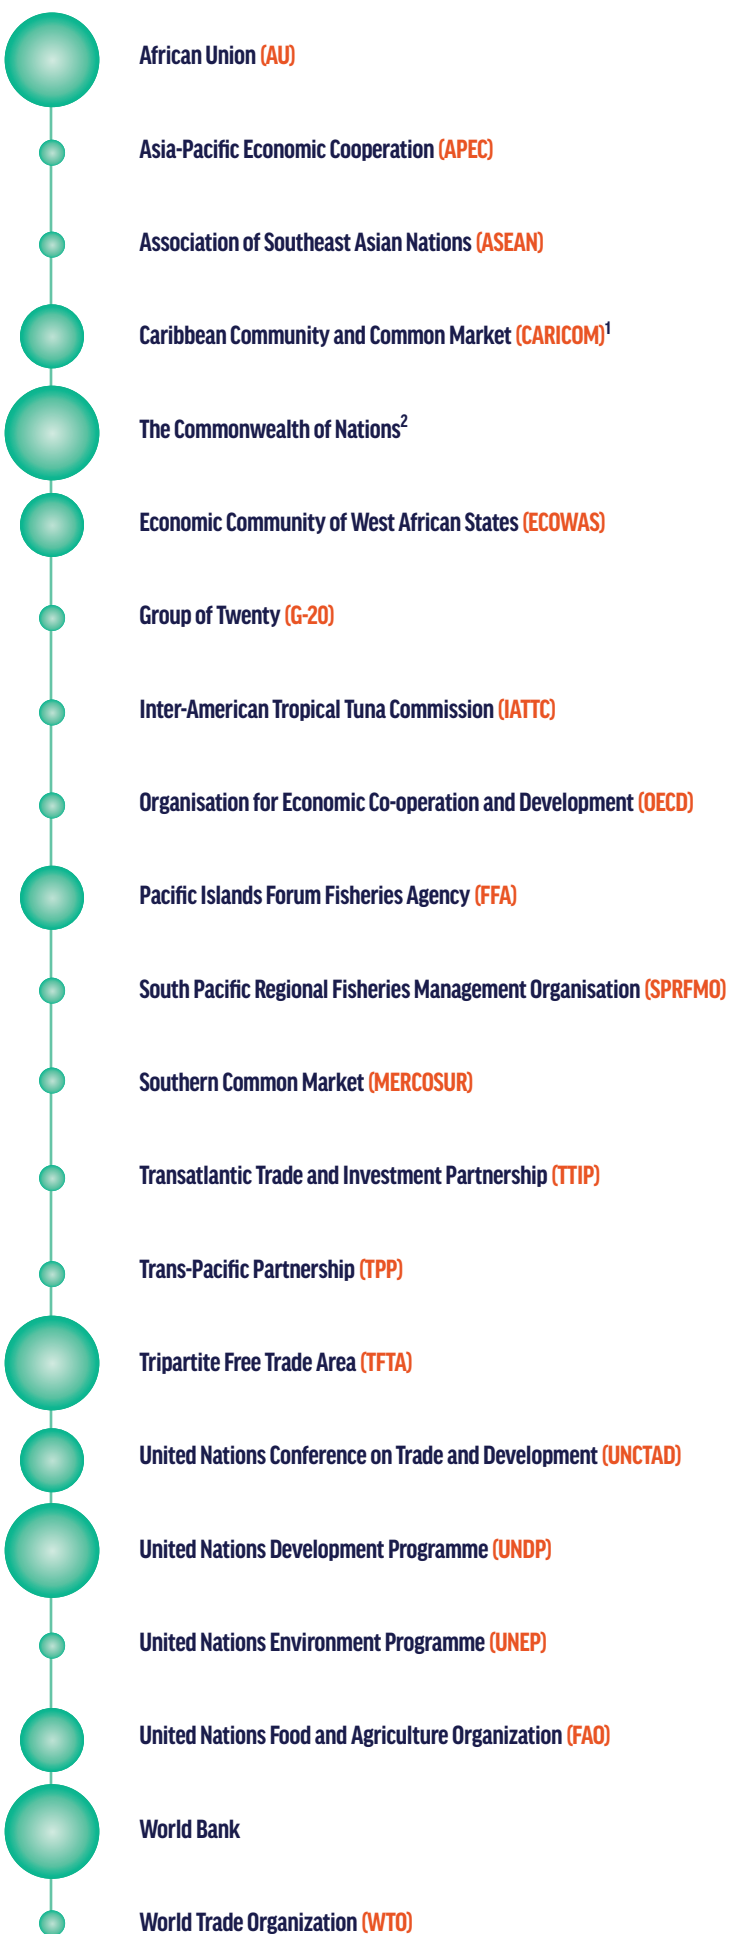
African Union (AU)

Asia-Pacific Economic Cooperation (APEC)

Association of Southeast Asian Nations (ASEAN)

Caribbean Community and Common Market (CARICOM)$^1$

The Commonwealth of Nations$^2$

Economic Community of West African States (ECOWAS)

Group of Twenty (G-20)

Inter-American Tropical Tuna Commission (IATTC)

Organisation for Economic Co-operation and Development (OECD)

Pacific Islands Forum Fisheries Agency (FFA)

South Pacific Regional Fisheries Management Organisation (SPRFMO)

Southern Common Market (MERCOSUR)

Transatlantic Trade and Investment Partnership (TTIP)

Trans-Pacific Partnership (TPP)

Tripartite Free Trade Area (TFTA)

United Nations Conference on Trade and Development (UNCTAD)

United Nations Development Programme (UNDP)

United Nations Environment Programme (UNEP)

United Nations Food and Agriculture Organization (FAO)

World Bank

World Trade Organization (WTO)